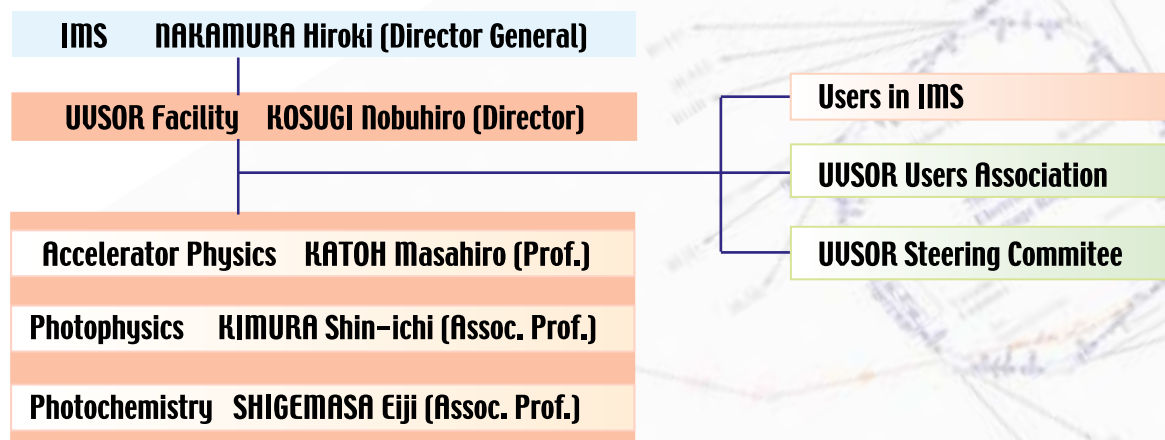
IMS NAKAMURA Hiroki (Director General)

UVSOR Facility KOSUGI Nobuhiro (Director)

Users in IMS

UVSOR Users Association

UVSOR Steering Commitee

Accelerator Physics KATOH Masahiro (Prof.)

Photophysics KIMURA Shin-ichi (Assoc. Prof.)

Photochemistry SHIGEMASA Eiji (Assoc. Prof.)